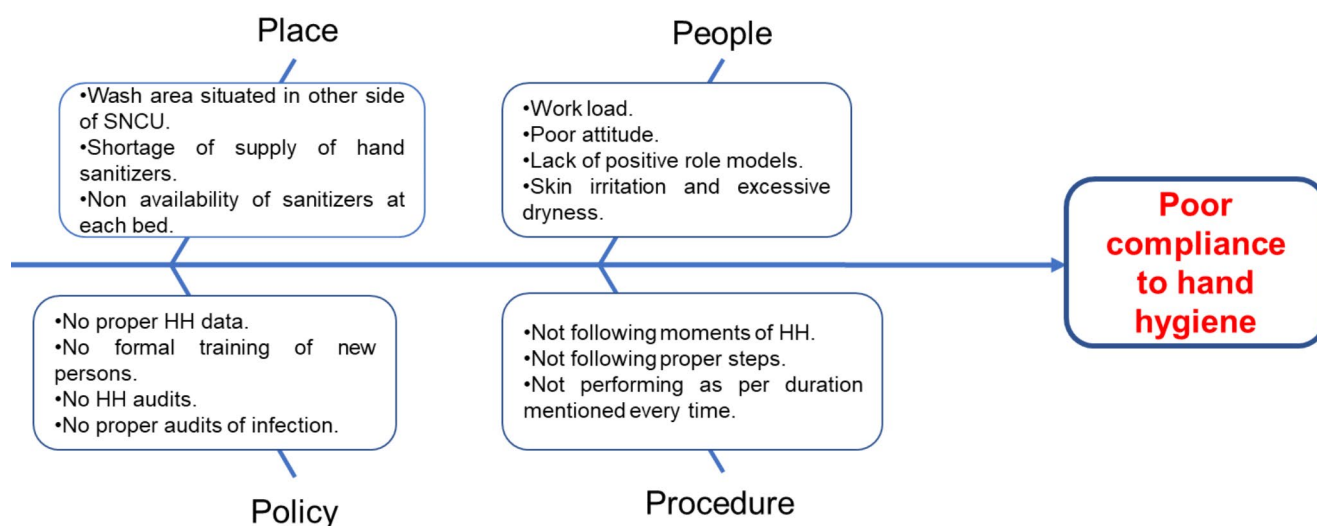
Place

•Wash area situated in other side of SNCU.
•Shortage of supply of hand sanitizers.
•Non availability of sanitizers at each bed.

People

•Work load.
•Poor attitude.
•Lack of positive role models.
•Skin irritation and excessive dryness.

Poor compliance to hand hygiene

•No proper HH data.
•No formal training of new persons.
•No HH audits.
•No proper audits of infection.

Policy

•Not following moments of HH.
•Not following proper steps.
•Not performing as per duration mentioned every time.

Procedure